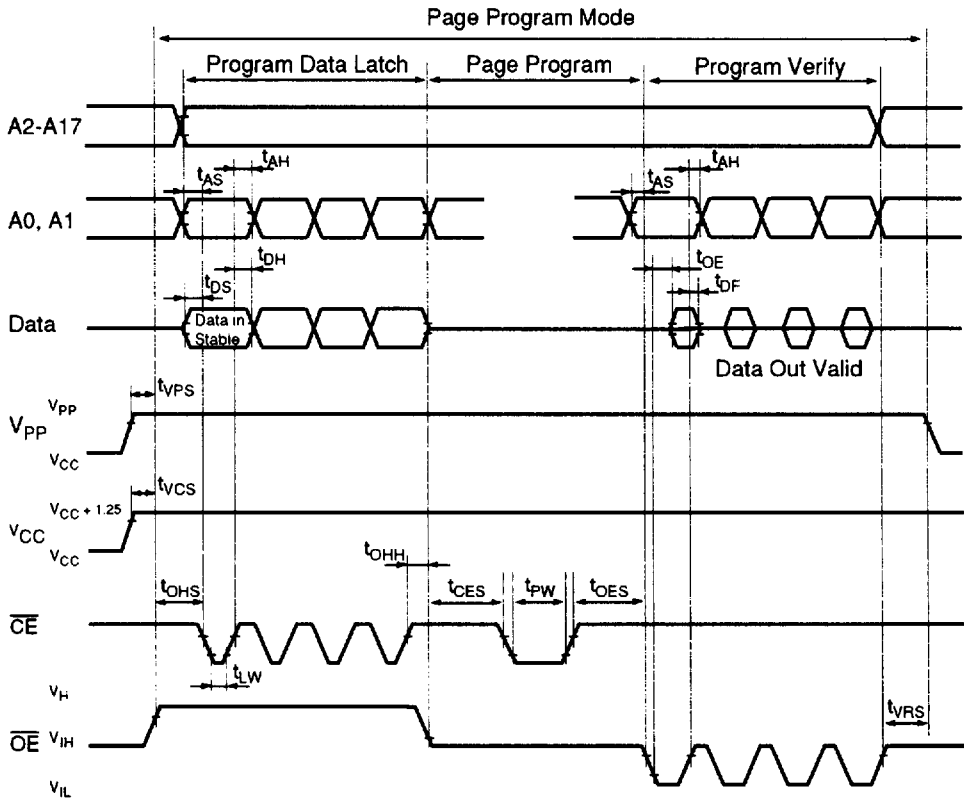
Page Program Mode

Program Data Latch

Page Program

Program Verify

A2-A17

$t_{AH}$

$t_{AS}$

$t_{AH}$

$t_{AS}$

A0, A1

$t_{DH}$

$t_{OE}$

$t_{DS}$

$t_{DF}$

Data

Data in Stable

Data Out Valid

$t_{VPS}$

$V_{PP}$

$V_{PP}$

$V_{CC}$

$t_{VCS}$

$V_{CC + 1.25}$

$V_{CC}$

$V_{CC}$

$t_{OHH}$

$t_{OHS}$

$t_{CES}$

$t_{PW}$

$t_{OES}$

$\overline{CE}$

$t_{LW}$

$V_{H}$

$t_{VRS}$

$\overline{OE}$

$V_{IH}$

$V_{IL}$